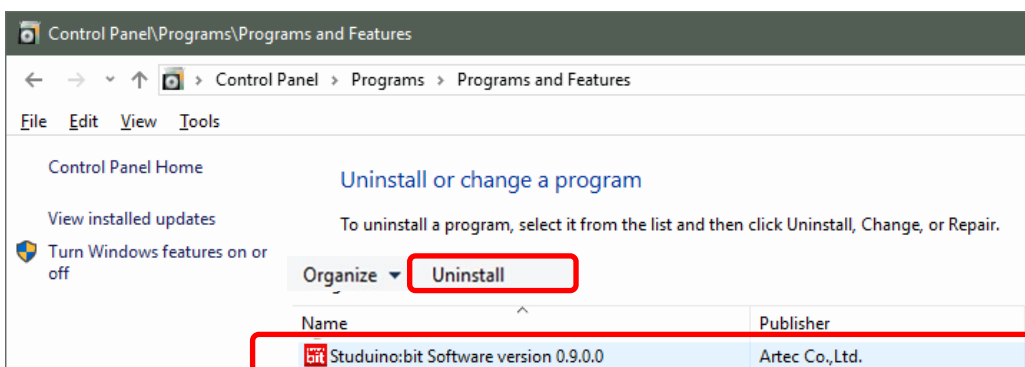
Control Panel\Programs\Programs and Features

Control Panel > Programs > Programs and Features

File Edit View Tools

Control Panel Home

View installed updates

Turn Windows features on or off

Uninstall or change a program

To uninstall a program, select it from the list and then click Uninstall, Change, or Repair.

Organize ▾ Uninstall

| Name | Publisher |
|---|---|
| bit Studuino:bit Software version 0.9.0.0 | Artec Co.,Ltd. |